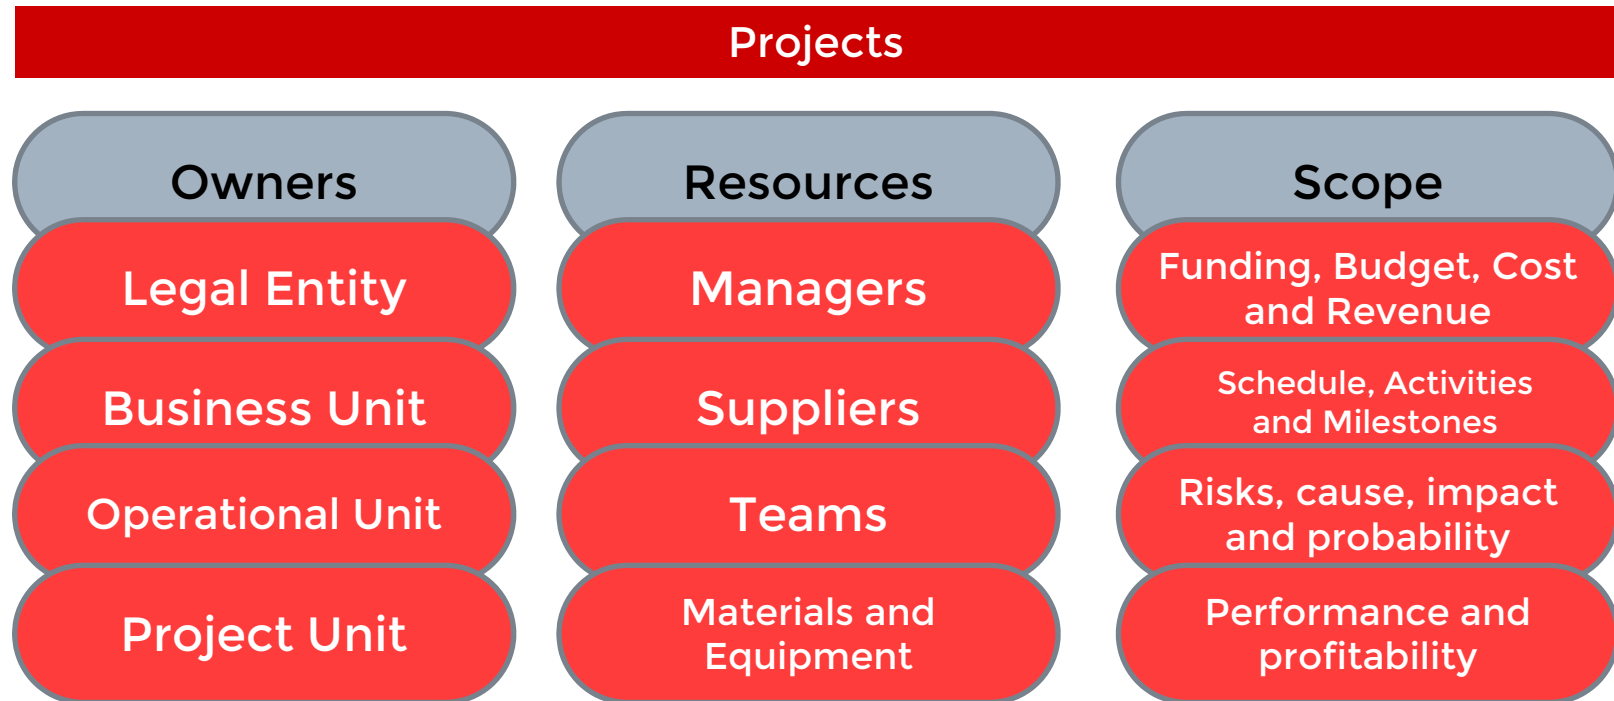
Projects

Owners

Legal Entity

Business Unit

Operational Unit

Project Unit

Resources

Managers

Suppliers

Teams

Materials and Equipment

Scope

Funding, Budget, Cost and Revenue

Schedule, Activities and Milestones

Risks, cause, impact and probability

Performance and profitability